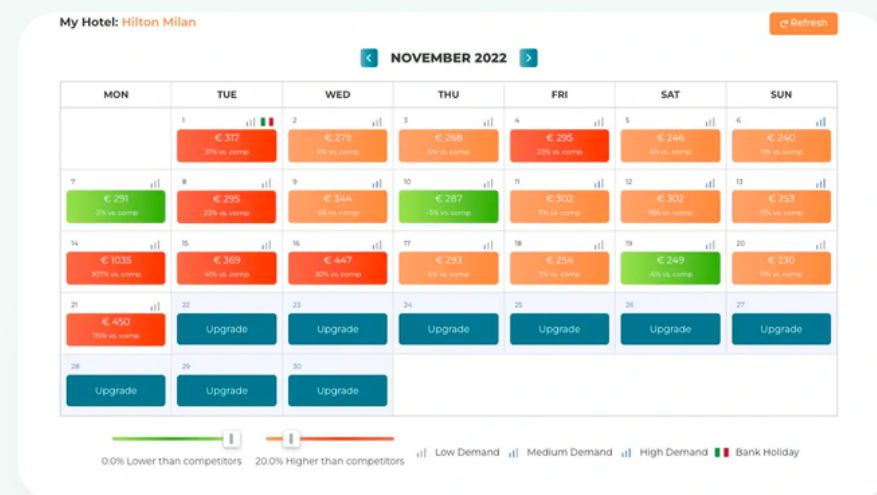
My Hotel: Hilton Milan

Refresh

NOVEMBER 2022

| MON | TUE | WED | THU | FRI | SAT | SUN |
|---|---|---|---|---|---|---|
| | 1 € 317 31% vs. comp | 2 € 279 11% vs. comp | 3 € 268 6% vs. comp | 4 € 295 23% vs. comp | 5 € 246 4% vs. comp | 6 € 240 11% vs. comp |
| 7 € 291 -2% vs. comp | 8 € 295 23% vs. comp | 9 € 344 4% vs. comp | 10 € 287 -5% vs. comp | 11 € 302 5% vs. comp | 12 € 302 18% vs. comp | 13 € 253 13% vs. comp |
| 14 € 1035 307% vs. comp | 15 € 369 41% vs. comp | 16 € 447 30% vs. comp | 17 € 293 6% vs. comp | 18 € 254 11% vs. comp | 19 € 249 -6% vs. comp | 20 € 230 11% vs. comp |
| 21 € 450 170% vs. comp | 22 Upgrade | 23 Upgrade | 24 Upgrade | 25 Upgrade | 26 Upgrade | 27 Upgrade |
| 28 Upgrade | 29 Upgrade | 30 Upgrade | | | | |

0.0% Lower than competitors
20.0% Higher than competitors
Low Demand
Medium Demand
High Demand
Bank Holiday